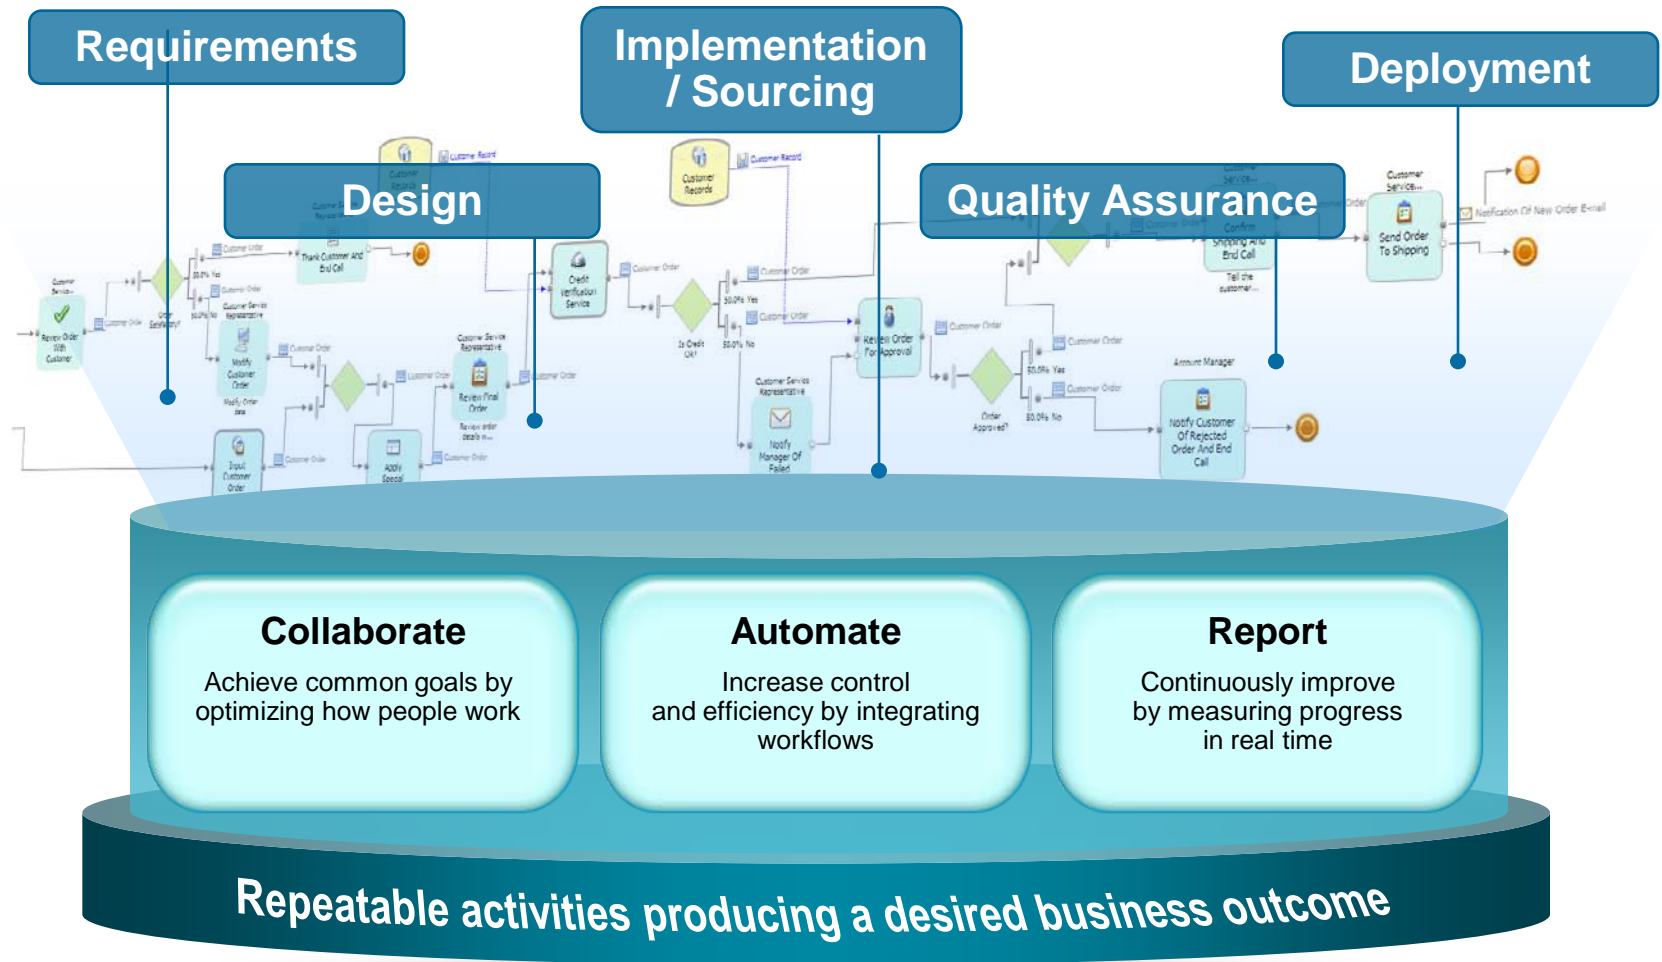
Requirements

Implementation / Sourcing

Deployment

Design

Quality Assurance

Review Order With Customer

Thank Customer And End Call

Credit Verification Service

Customer Records

Review Order For Approval

Send Order To Shipping

Confirm Shipping And End Call

Notification Of New Order E-mail

Modify Customer Order

Review Final Order

Input Customer Order

Apply Special

Notify Manager Of Failed

Notify Customer Of Rejected Order And End Call

Is Credit OK?

Order Approved?

Account Manager

50.0% Yes

50.0% No

Collaborate

Achieve common goals by optimizing how people work

Automate

Increase control and efficiency by integrating workflows

Report

Continuously improve by measuring progress in real time

Repeatable activities producing a desired business outcome